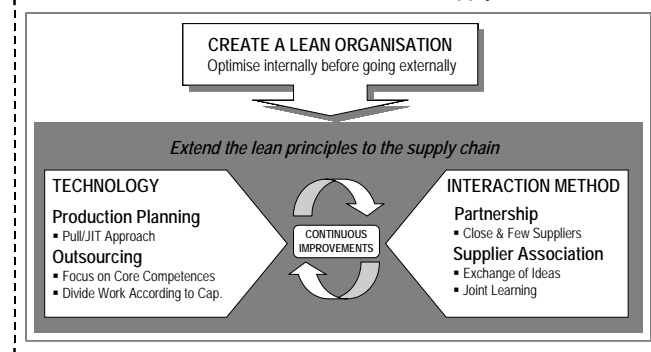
CREATE A LEAN ORGANISATION
Optimise internally before going externally

Extend the lean principles to the supply chain

TECHNOLOGY

Production Planning
▪ Pull/JIT Approach

Outsourcing
▪ Focus on Core Competences
▪ Divide Work According to Cap.

CONTINUOUS IMPROVEMENTS

INTERACTION METHOD

Partnership
▪ Close & Few Suppliers

Supplier Association
▪ Exchange of Ideas
▪ Joint Learning